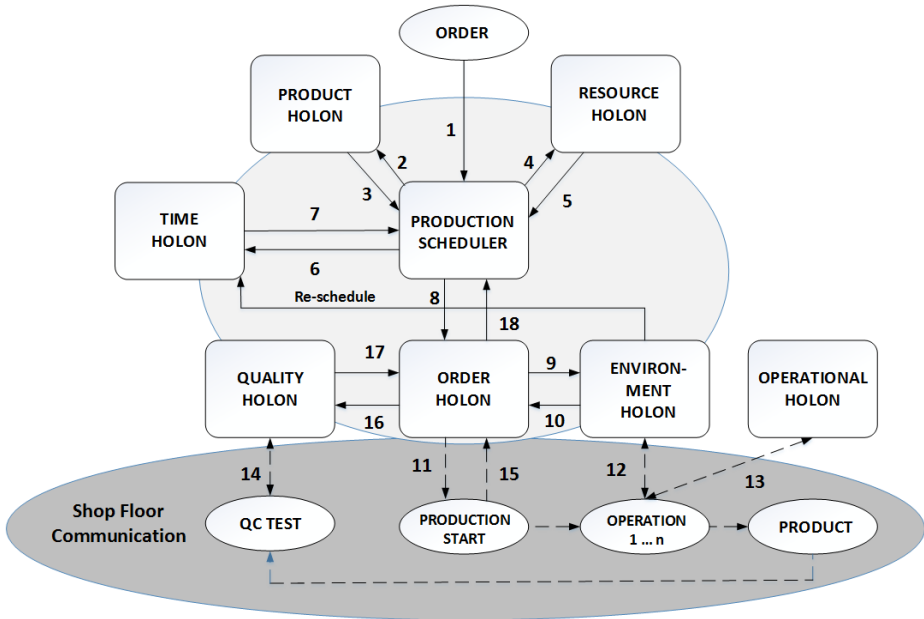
ORDER

PRODUCT HOLON

RESOURCE HOLON

1

2

3

4

5

TIME HOLON

7

6

PRODUCTION SCHEDULER

Re-schedule

8

18

QUALITY HOLON

17

16

ORDER HOLON

9

10

ENVIRONMENT HOLON

OPERATIONAL HOLON

14

11

15

12

13

Shop Floor Communication

QC TEST

PRODUCTION START

OPERATION 1 … n

PRODUCT